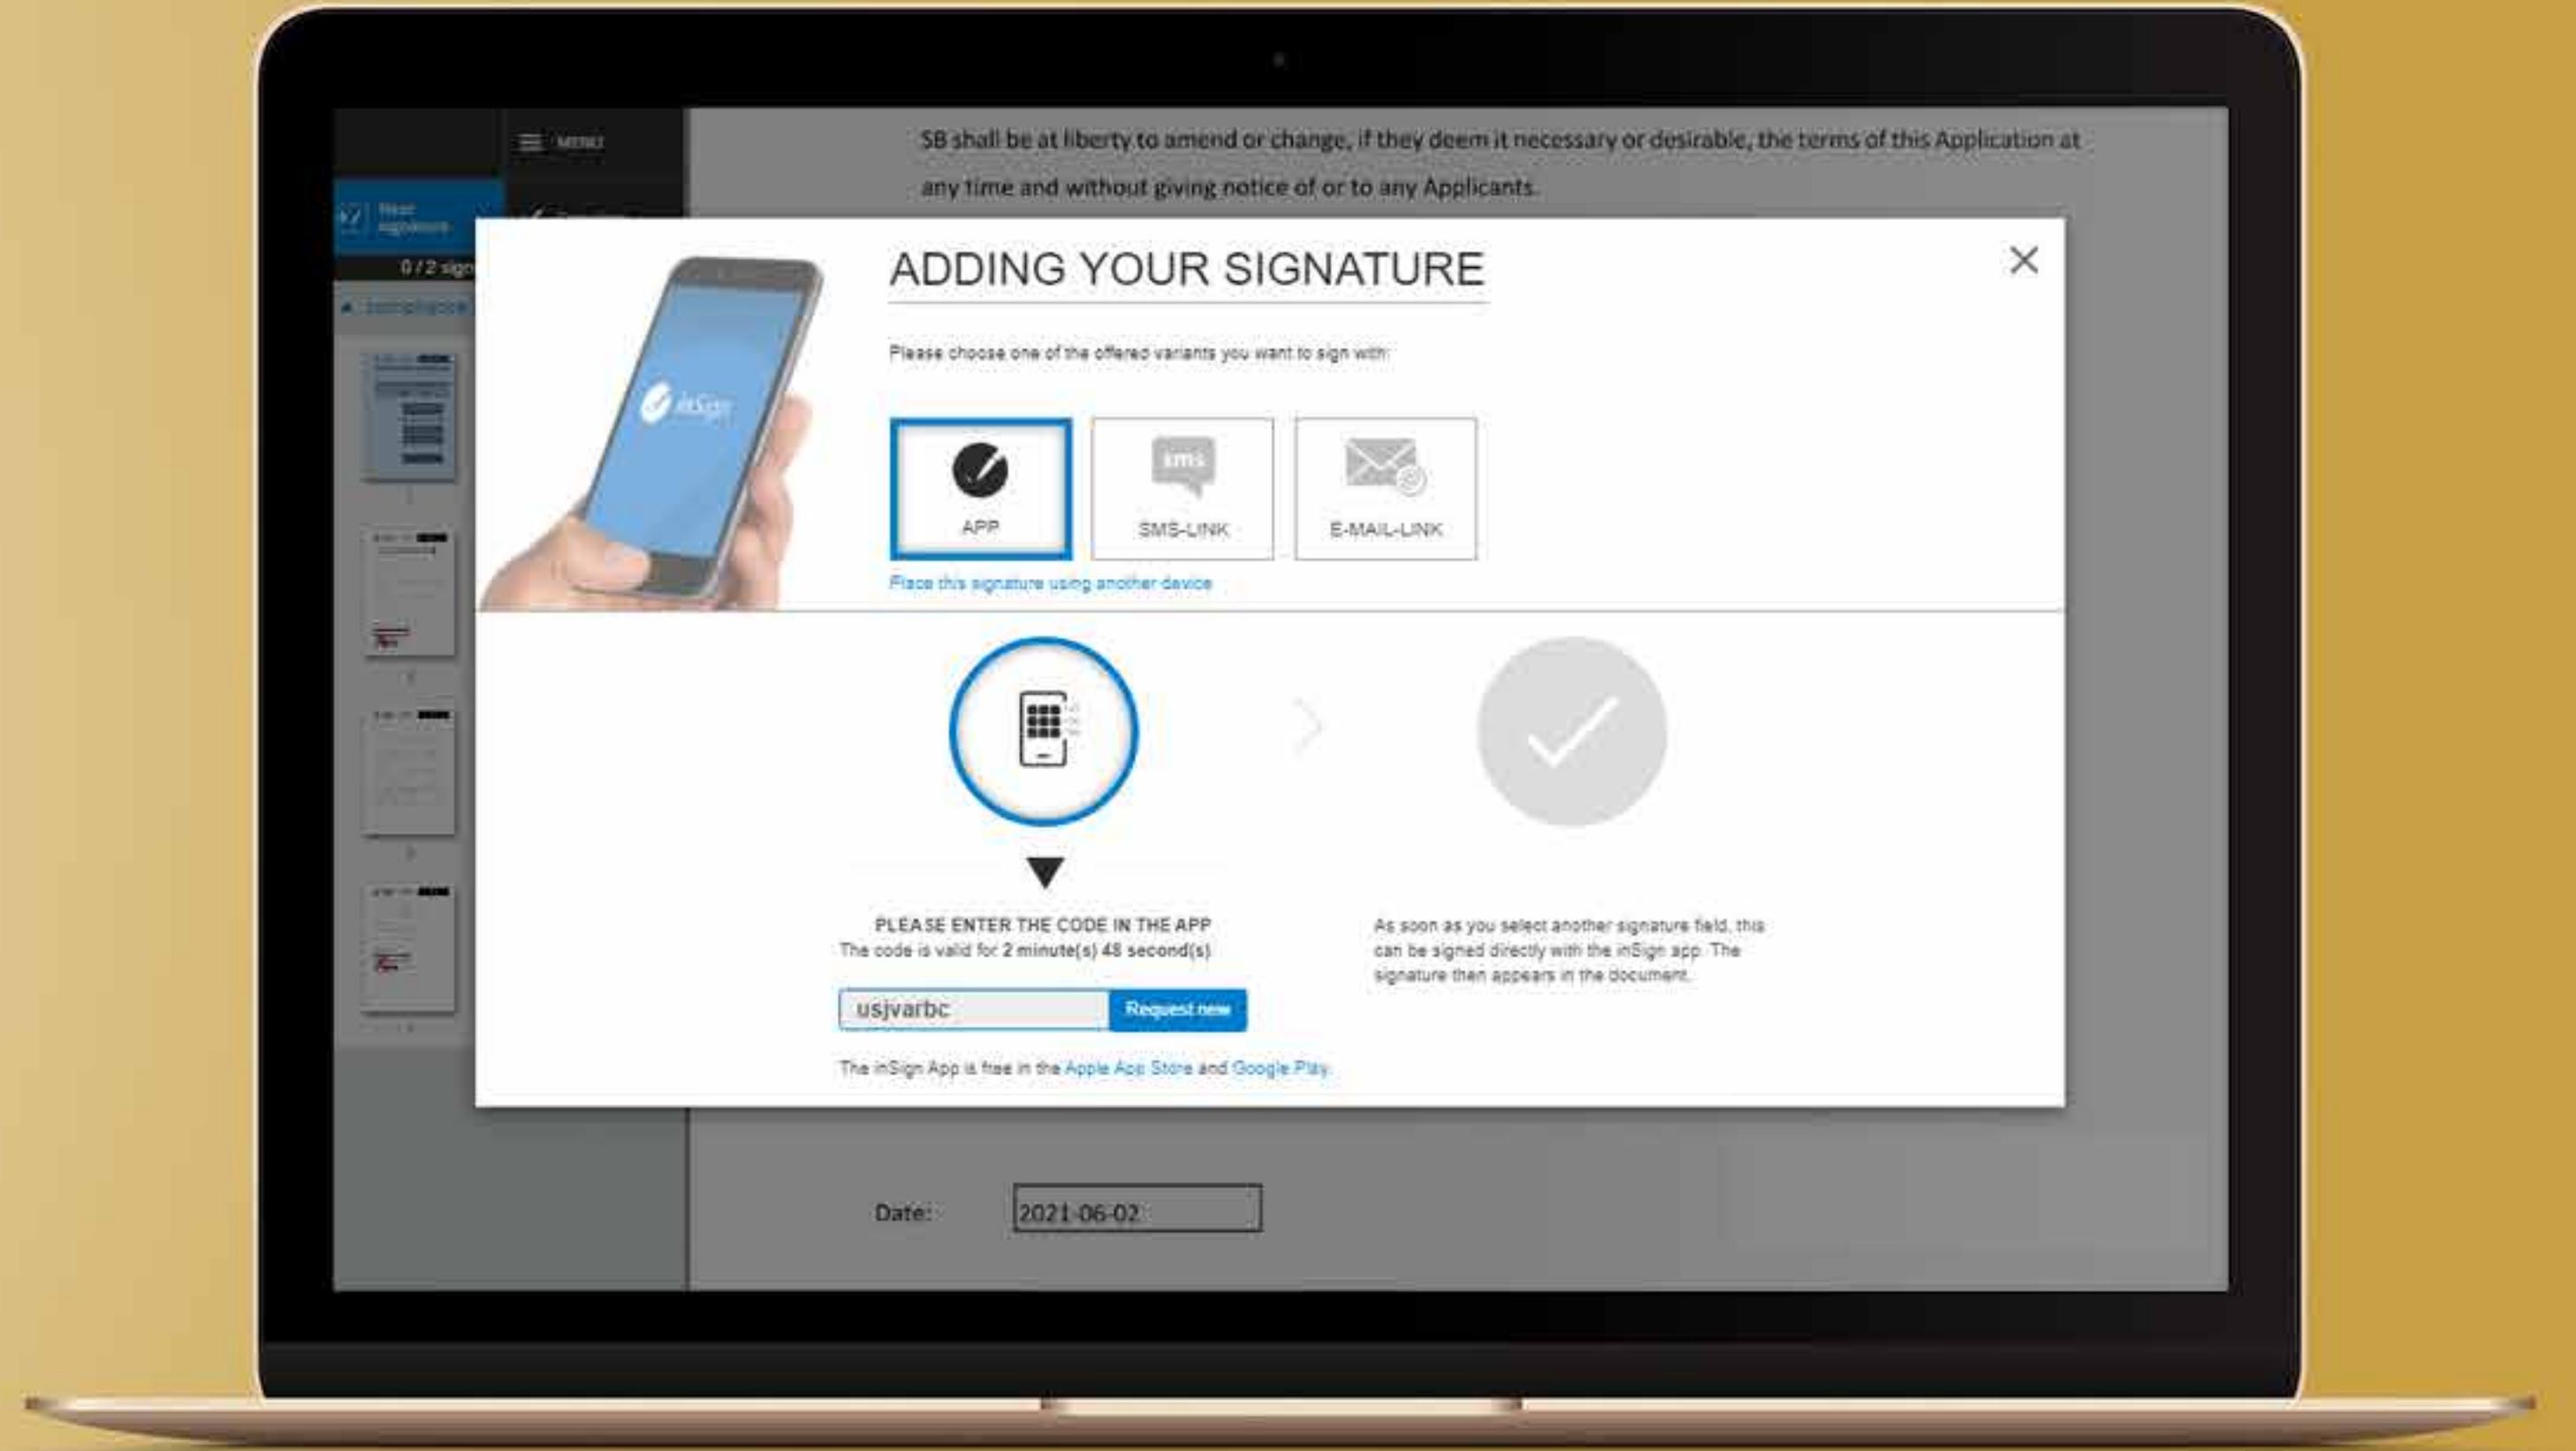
MENU

Next signature

0 / 2 sign

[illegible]

SB shall be at liberty to amend or change, if they deem it necessary or desirable, the terms of this Application at any time and without giving notice of or to any Applicants.

inSign

ADDING YOUR SIGNATURE

×

Please choose one of the offered variants you want to sign with:

APP

sms

SMS-LINK

E-MAIL-LINK

Place this signature using another device

PLEASE ENTER THE CODE IN THE APP

The code is valid for 2 minute(s) 48 second(s)

usjvarbc

Request new

The inSign App is free in the Apple App Store and Google Play.

As soon as you select another signature field, this can be signed directly with the inSign app. The signature then appears in the document.

Date:

2021-06-02